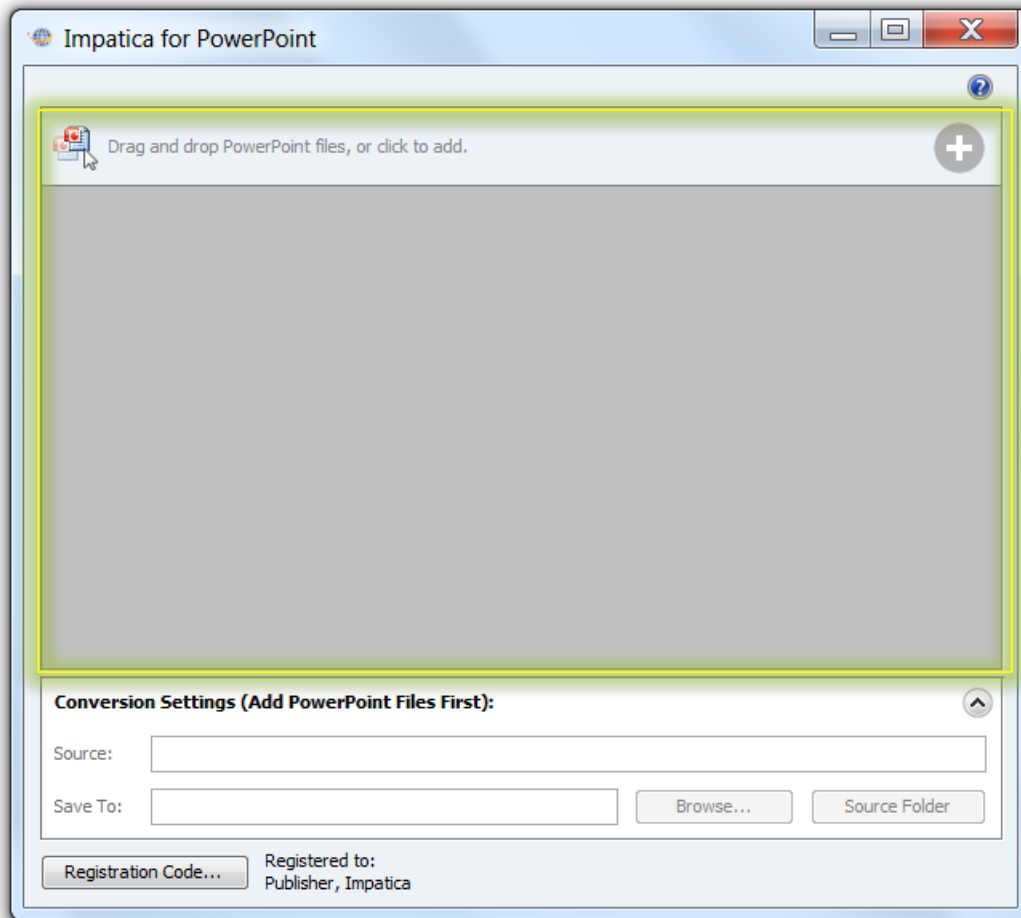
Impatica for PowerPoint

Drag and drop PowerPoint files, or click to add.

Conversion Settings (Add PowerPoint Files First):

Source:

Save To:

Browse...

Source Folder

Registration Code...

Registered to:
Publisher, Impatica